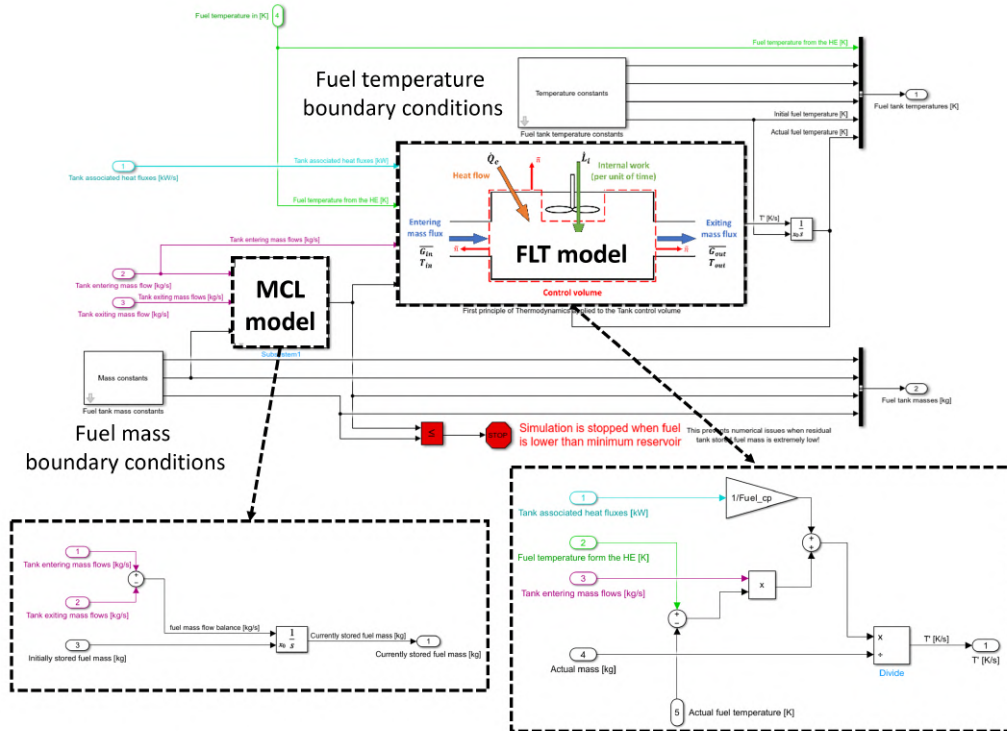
Fuel temperature in [K] 4

Fuel temperature from the HE [K]

Fuel temperature boundary conditions

Temperature constants

Fuel tank temperature constants

Initial fuel temperature [K]

Actual fuel temperature [K]

1 Fuel tank temperatures [K]

1 Tank associated heat fluxes [kW/s]

Tank associated heat fluxes [kW]

Fuel temperature from the HE [K]

$Q_e$

Heat flow

$L_i$

Internal work (per unit of time)

Entering mass flux

$\overline{G_{in}}$

$\overline{T_{in}}$

FLT model

Exiting mass flux

$\overline{G_{out}}$

$\overline{T_{out}}$

Control volume

First principle of Thermodynamics applied to the Tank control volume

T' [K/s]

$\frac{1}{s}$

Tank entering mass flows [kg/s]

2 Tank entering mass flow [kg/s]

Tank exiting mass flows [kg/s]

3 Tank exiting mass flow [kg/s]

MCL model

Subsystem1

Mass constants

Fuel tank mass constants

2 Fuel tank masses [kg]

Fuel mass boundary conditions

≤

STOP

Simulation is stopped when fuel is lower than minimum reservoir

This prevents numerical issues when residual tank stored fuel mass is extremely low!

1 Tank entering mass flows [kg/s]

2 Tank exiting mass flows [kg/s]

fuel mass flow balance [kg/s]

3 Initially stored fuel mass [kg]

$\frac{1}{s}$

Currently stored fuel mass [kg]

1 Currently stored fuel mass [kg]

1 Tank associated heat fluxes [kW]

1/Fuel_cp

2 Fuel temperature form the HE [K]

3 Tank entering mass flows [kg/s]

x

4 Actual mass [kg]

x

÷

Divide

T' [K/s]

1 T' [K/s]

5 Actual fuel temperature [K]